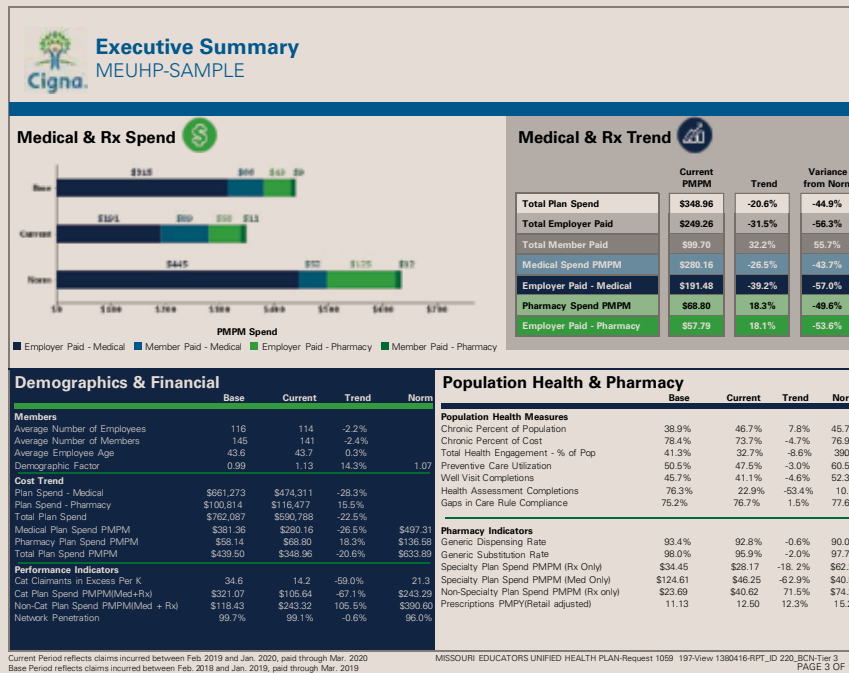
Cigna.

Executive Summary
MEUHP-SAMPLE

Medical & Rx Spend

$318 $66 $43 $9
Base
$191 $69 $50 $11
Current
$445 $52 $175 $52
Norm

$0 $100 $200 $300 $400 $500 $600 $700

PMPM Spend

Employer Paid - Medical   Member Paid - Medical   Employer Paid - Pharmacy   Member Paid - Pharmacy

Medical & Rx Trend

| | Current PMPM | Trend | Variance from Norm |
|---|---|---|---|
| Total Plan Spend | $348.96 | -20.6% | -44.9% |
| Total Employer Paid | $249.26 | -31.5% | -56.3% |
| Total Member Paid | $99.70 | 32.2% | 55.7% |
| Medical Spend PMPM | $280.16 | -26.5% | -43.7% |
| Employer Paid - Medical | $191.48 | -39.2% | -57.0% |
| Pharmacy Spend PMPM | $68.80 | 18.3% | -49.6% |
| Employer Paid - Pharmacy | $57.79 | 18.1% | -53.6% |

Demographics & Financial

| | Base | Current | Trend | Norm |
|---|---|---|---|---|
| Members | | | | |
| Average Number of Employees | 116 | 114 | -2.2% | |
| Average Number of Members | 145 | 141 | -2.4% | |
| Average Employee Age | 43.6 | 43.7 | 0.3% | |
| Demographic Factor | 0.99 | 1.13 | 14.3% | 1.07 |
| Cost Trend | | | | |
| Plan Spend - Medical | $661,273 | $474,311 | -28.3% | |
| Plan Spend - Pharmacy | $100,814 | $116,477 | 15.5% | |
| Total Plan Spend | $762,087 | $590,788 | -22.5% | |
| Medical Plan Spend PMPM | $381.36 | $280.16 | -26.5% | $497.31 |
| Pharmacy Plan Spend PMPM | $58.14 | $68.80 | 18.3% | $136.58 |
| Total Plan Spend PMPM | $439.50 | $348.96 | -20.6% | $633.89 |
| Performance Indicators | | | | |
| Cat Claimants in Excess Per K | 34.6 | 14.2 | -59.0% | 21.3 |
| Cat Plan Spend PMPM(Med+Rx) | $321.07 | $105.64 | -67.1% | $243.29 |
| Non-Cat Plan Spend PMPM(Med + Rx) | $118.43 | $243.32 | 105.5% | $390.60 |
| Network Penetration | 99.7% | 99.1% | -0.6% | 96.0% |

Population Health & Pharmacy

| | Base | Current | Trend | Norm |
|---|---|---|---|---|
| Population Health Measures | | | | |
| Chronic Percent of Population | 38.9% | 46.7% | 7.8% | 45.7 |
| Chronic Percent of Cost | 78.4% | 73.7% | -4.7% | 76.9 |
| Total Health Engagement - % of Pop | 41.3% | 32.7% | -8.6% | 390 |
| Preventive Care Utilization | 50.5% | 47.5% | -3.0% | 60.5 |
| Well Visit Completions | 45.7% | 41.1% | -4.6% | 52.3 |
| Health Assessment Completions | 76.3% | 22.9% | -53.4% | 10. |
| Gaps in Care Rule Compliance | 75.2% | 76.7% | 1.5% | 77.6 |
| Pharmacy Indicators | | | | |
| Generic Dispensing Rate | 93.4% | 92.8% | -0.6% | 90.0 |
| Generic Substitution Rate | 98.0% | 95.9% | -2.0% | 97.7 |
| Specialty Plan Spend PMPM (Rx Only) | $34.45 | $28.17 | -18. 2% | $62. |
| Specialty Plan Spend PMPM (Med Only) | $124.61 | $46.25 | -62.9% | $40. |
| Non-Specialty Plan Spend PMPM (Rx only) | $23.69 | $40.62 | 71.5% | $74. |
| Prescriptions PMPY(Retail adjusted) | 11.13 | 12.50 | 12.3% | 15.2 |

Current Period reflects claims incurred between Feb 2019 and Jan. 2020, paid through Mar. 2020
Base Period reflects claims incurred between Feb. 2018 and Jan. 2019, paid through Mar. 2019

MISSOURI EDUCATORS UNIFIED HEALTH PLAN-Request 1059 197-View 1380416-RPT_ID 220_BCN-Tier 3
PAGE 3 OF